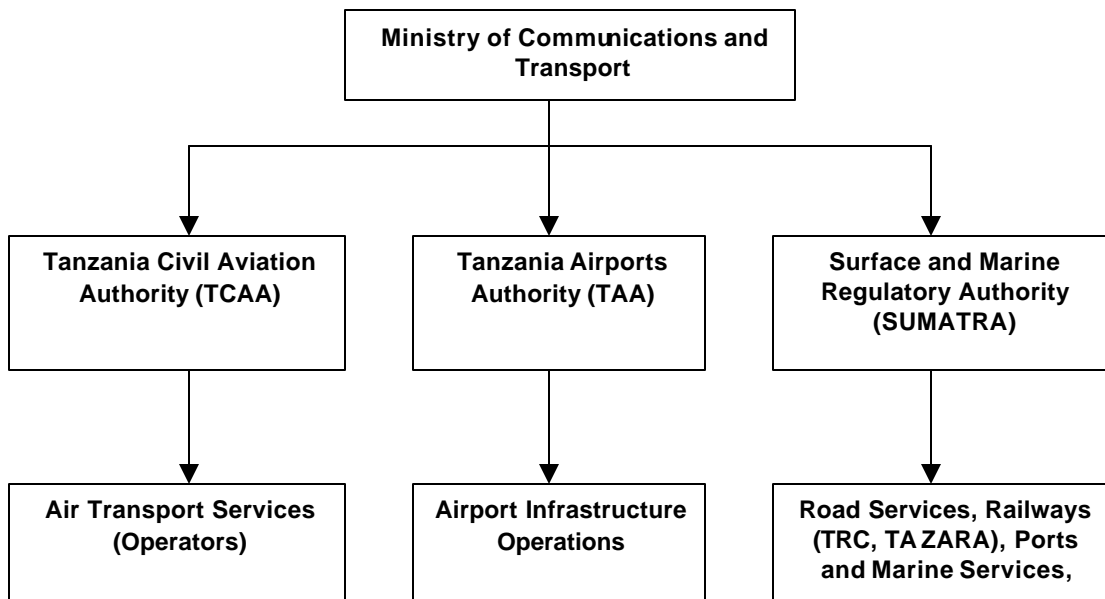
Ministry of Communications and Transport

Tanzania Civil Aviation Authority (TCAA)

Tanzania Airports Authority (TAA)

Surface and Marine Regulatory Authority (SUMATRA)

Air Transport Services (Operators)

Airport Infrastructure Operations

Road Services, Railways (TRC, TAZARA), Ports and Marine Services,